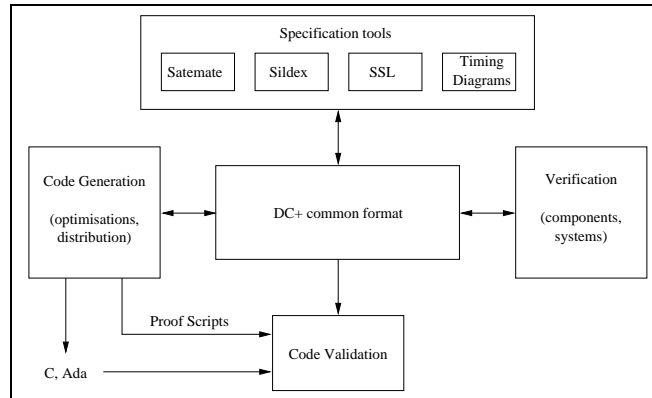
Specification tools

Satemate

Sildex

SSL

Timing Diagrams

Code Generation

(optimisations, distribution)

DC+ common format

Verification

(components, systems)

Proof Scripts

Code Validation

C, Ada